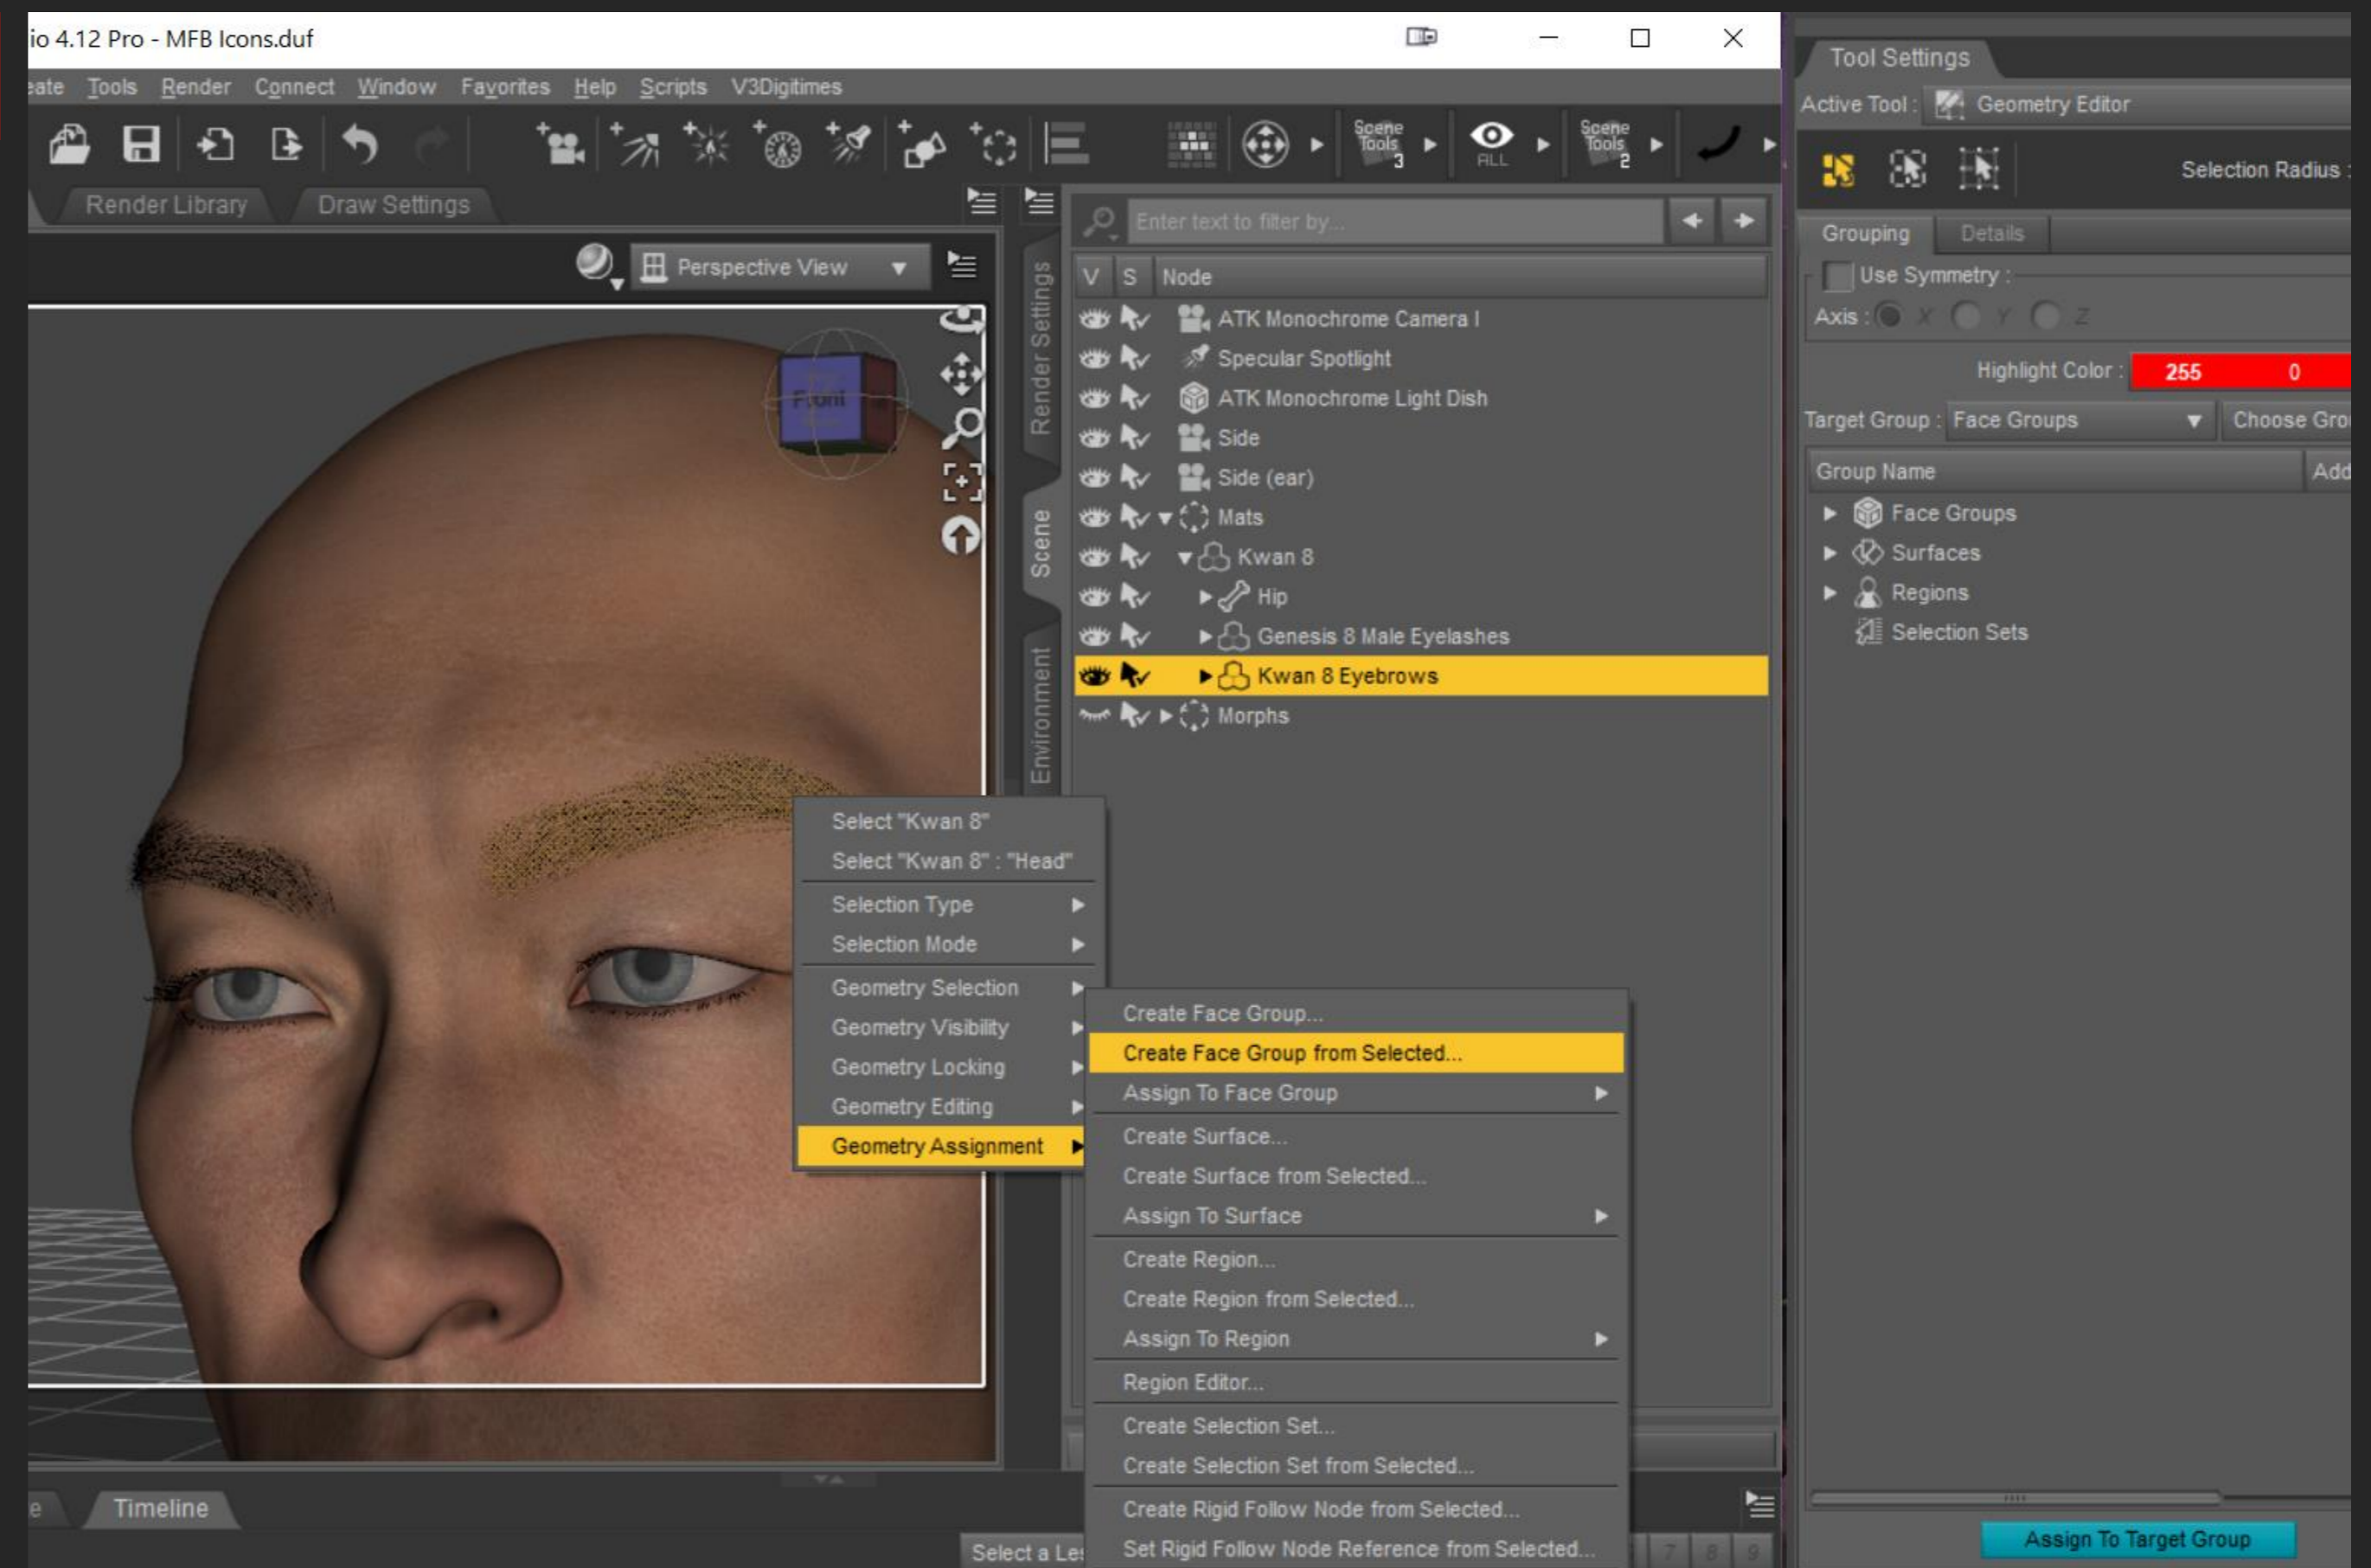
io 4.12 Pro - MFB Icons.duf

eate Tools Render Connect Window Favorites Help Scripts V3Digitimes

Scene Tools 3
ALL
Scene Tools 2

Render Library Draw Settings

Perspective View

Front

Render Settings
Scene
Environment

Enter text to filter by...

| V | S | Node |
|---|---|---|
| | | ATK Monochrome Camera I |
| | | Specular Spotlight |
| | | ATK Monochrome Light Dish |
| | | Side |
| | | Side (ear) |
| | | Mats |
| | | Kwan 8 |
| | | Hip |
| | | Genesis 8 Male Eyelashes |
| | | Kwan 8 Eyebrows |
| | | Morphs |

Select "Kwan 8"
Select "Kwan 8" : "Head"
Selection Type
Selection Mode
Geometry Selection
Geometry Visibility
Geometry Locking
Geometry Editing
Geometry Assignment

Create Face Group...
Create Face Group from Selected...
Assign To Face Group
Create Surface...
Create Surface from Selected...
Assign To Surface
Create Region...
Create Region from Selected...
Assign To Region
Region Editor...
Create Selection Set...
Create Selection Set from Selected...
Create Rigid Follow Node from Selected...
Set Rigid Follow Node Reference from Selected...

Tool Settings
Active Tool : Geometry Editor
Selection Radius :
Grouping Details
Use Symmetry :
Axis : X Y Z
Highlight Color : 255 0
Target Group : Face Groups Choose Gro
Group Name Add
Face Groups
Surfaces
Regions
Selection Sets

e Timeline
Select a Le
7 8 9
Assign To Target Group